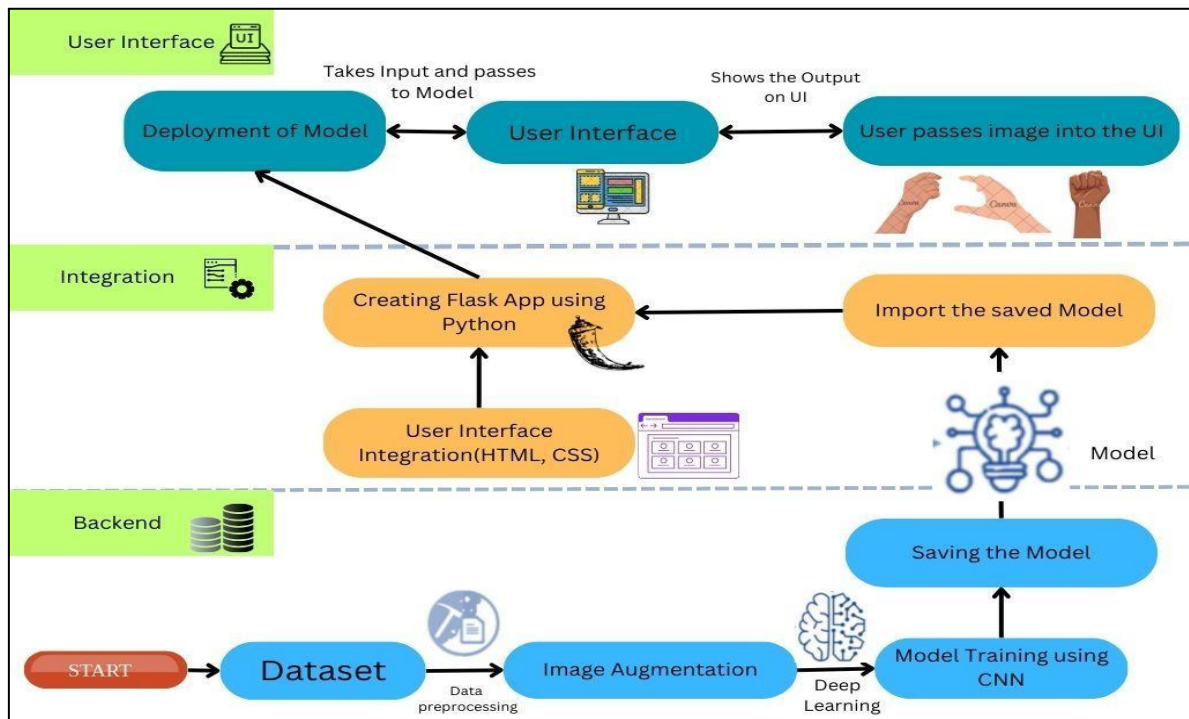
User Interface

UI

Takes Input and passes to Model

Shows the Output on UI

Deployment of Model

User Interface

User passes image into the UI

Canva

Canva

Canva

Integration

Creating Flask App using Python

Import the saved Model

User Interface Integration(HTML, CSS)

Model

Backend

Saving the Model

START

Dataset

Data preprocessing

Image Augmentation

Deep Learning

Model Training using CNN